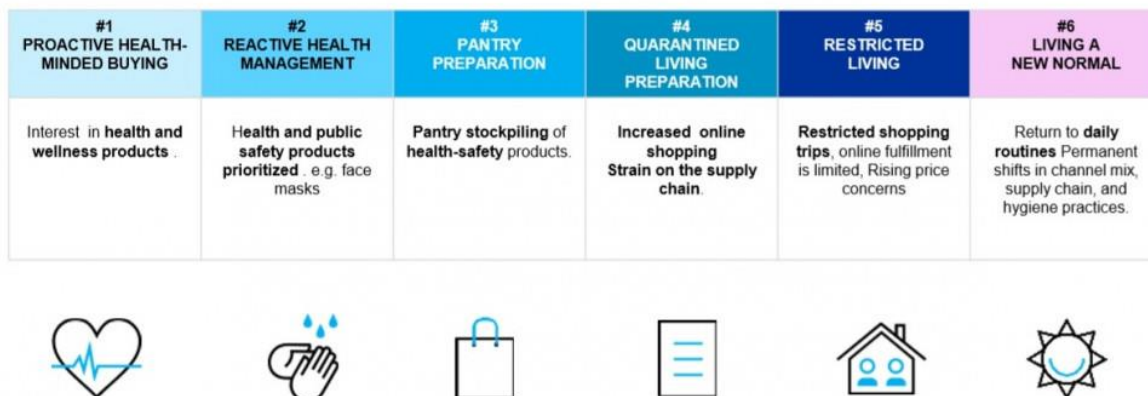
| #1 PROACTIVE HEALTH-MINDED BUYING | #2 REACTIVE HEALTH MANAGEMENT | #3 PANTRY PREPARATION | #4 QUARANTINED LIVING PREPARATION | #5 RESTRICTED LIVING | #6 LIVING A NEW NORMAL |
|---|---|---|---|---|---|
| Interest in **health and wellness products** . | **Health and public safety products prioritized** . e.g. face masks | **Pantry stockpiling** of **health-safety** products. | **Increased online shopping Strain on the supply chain**. | **Restricted shopping trips**, online fulfillment is limited, Rising price concerns | Return to **daily routines** Permanent shifts in channel mix, supply chain, and hygiene practices. |